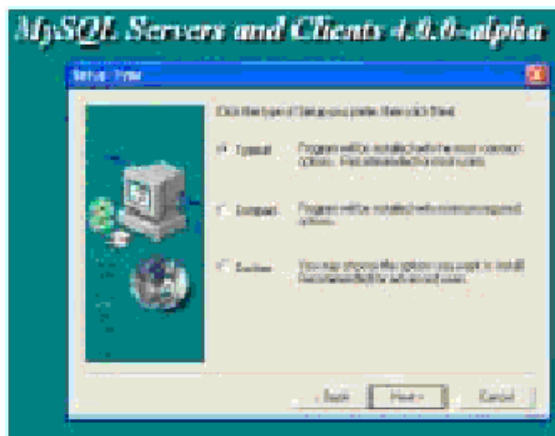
MySQL Servers and Clients 4.0.0-alpha

Setup Type

Click the type of Setup you prefer, then click Next.

Typical — Program will be installed with the most common options. Recommended for most users.

Compact — Program will be installed with minimum required options.

Custom — You may choose the options you want to install. Recommended for advanced users.

< Back | Next > | Cancel